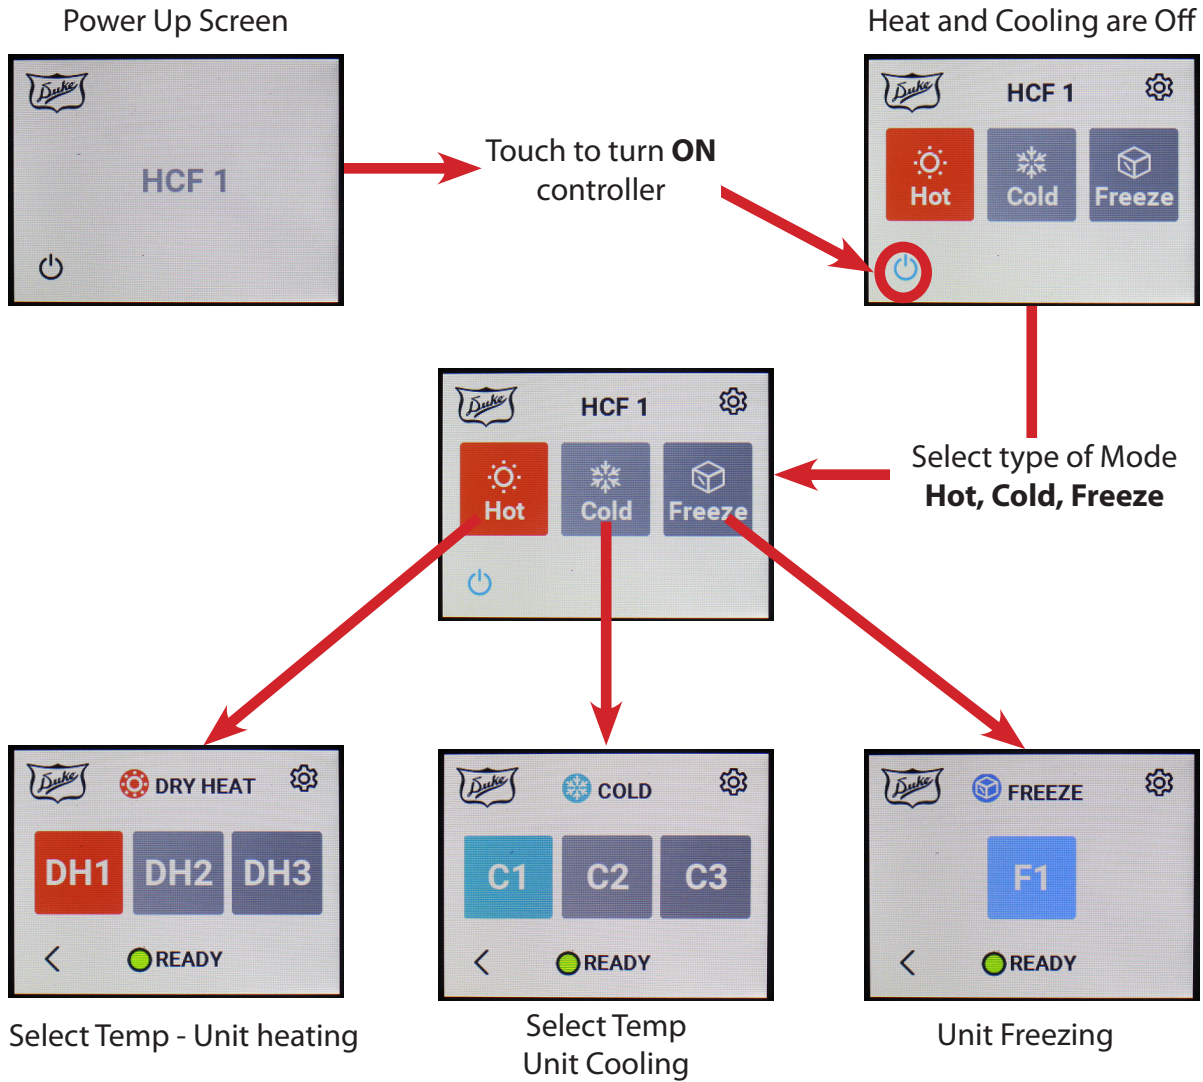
Power Up Screen

Duke

HCF 1

Touch to turn **ON** controller

Heat and Cooling are Off

Duke

HCF 1

Hot

Cold

Freeze

Duke

HCF 1

Hot

Cold

Freeze

Select type of Mode
**Hot, Cold, Freeze**

Duke

DRY HEAT

DH1

DH2

DH3

READY

Select Temp - Unit heating

Duke

COLD

C1

C2

C3

READY

Select Temp
Unit Cooling

Duke

FREEZE

F1

READY

Unit Freezing